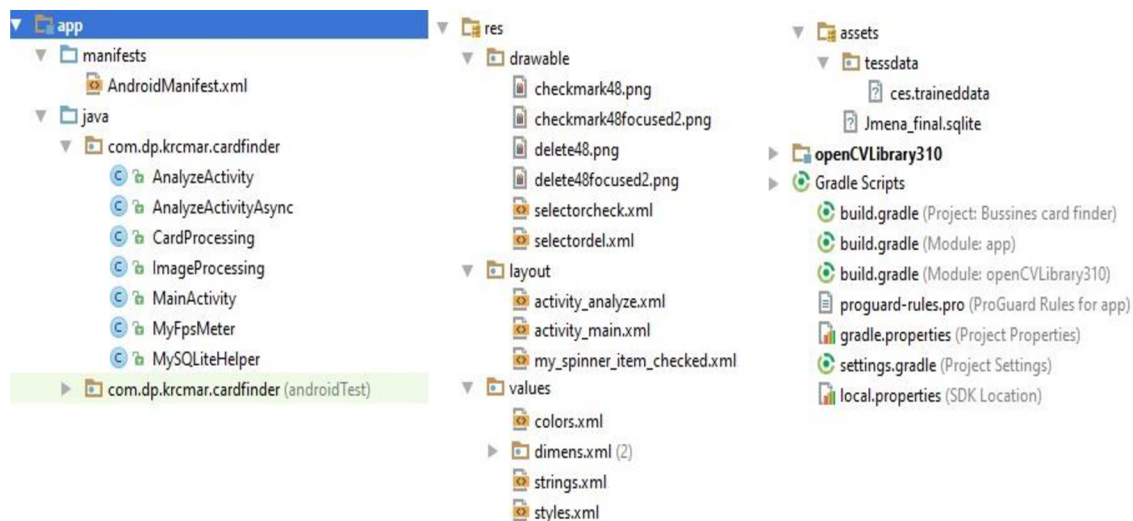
app
manifests
AndroidManifest.xml
java
com.dp.krcmar.cardfinder
AnalyzeActivity
AnalyzeActivityAsync
CardProcessing
ImageProcessing
MainActivity
MyFpsMeter
MySQLiteHelper
com.dp.krcmar.cardfinder (androidTest)

res
drawable
checkmark48.png
checkmark48focused2.png
delete48.png
delete48focused2.png
selectorcheck.xml
selectordel.xml
layout
activity_analyze.xml
activity_main.xml
my_spinner_item_checked.xml
values
colors.xml
dimens.xml (2)
strings.xml
styles.xml

assets
tessdata
ces.traineddata
Jmena_final.sqlite
openCVLibrary310
Gradle Scripts
build.gradle (Project: Bussines card finder)
build.gradle (Module: app)
build.gradle (Module: openCVLibrary310)
proguard-rules.pro (ProGuard Rules for app)
gradle.properties (Project Properties)
settings.gradle (Project Settings)
local.properties (SDK Location)